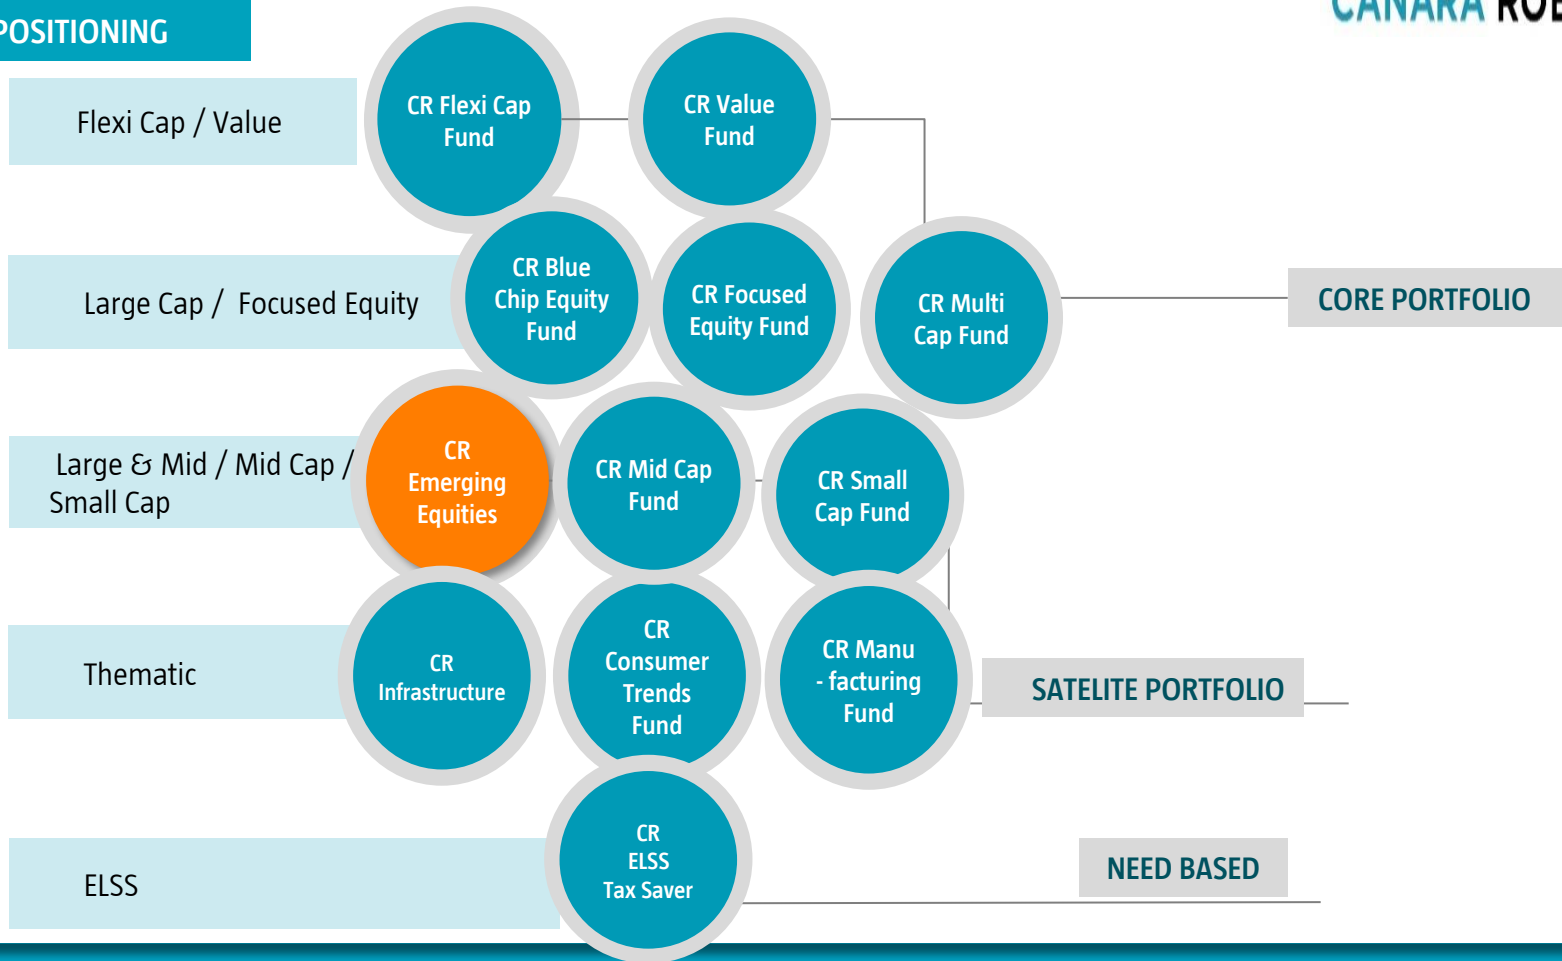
POSITIONING

CANARA ROBECO

Flexi Cap / Value

CR Flexi Cap Fund

CR Value Fund

Large Cap / Focused Equity

CR Blue Chip Equity Fund

CR Focused Equity Fund

CR Multi Cap Fund

CORE PORTFOLIO

Large & Mid / Mid Cap / Small Cap

CR Emerging Equities

CR Mid Cap Fund

CR Small Cap Fund

Thematic

CR Infrastructure

CR Consumer Trends Fund

CR Manu - facturing Fund

SATELITE PORTFOLIO

ELSS

CR ELSS Tax Saver

NEED BASED